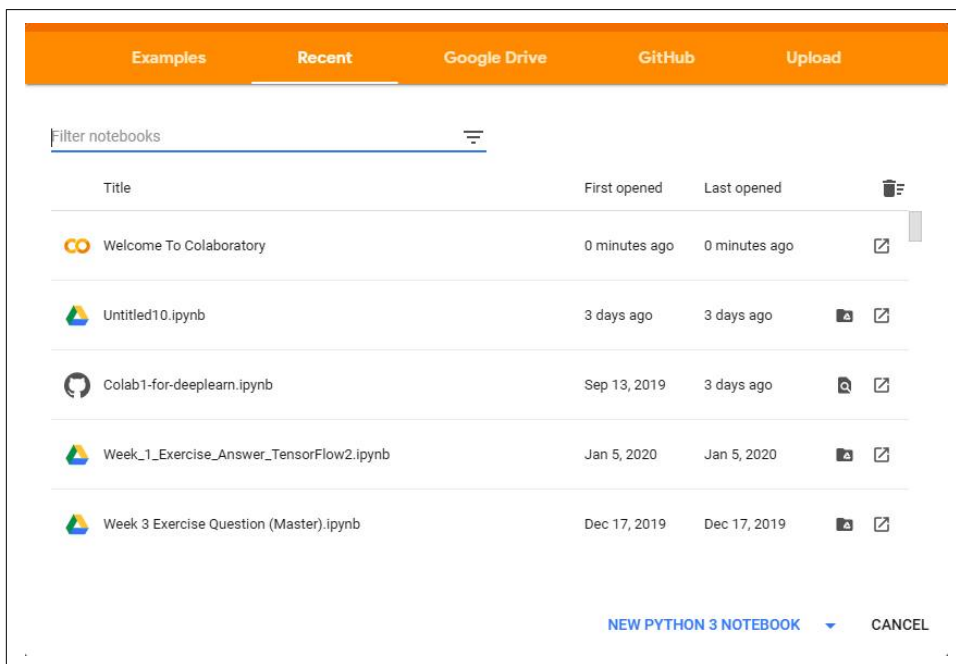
Examples Recent Google Drive GitHub Upload

Filter notebooks

| | Title | First opened | Last opened | |
|---|---|---|---|---|
| CO | Welcome To Colaboratory | 0 minutes ago | 0 minutes ago | |
| | Untitled10.ipynb | 3 days ago | 3 days ago | |
| | Colab1-for-deeplearn.ipynb | Sep 13, 2019 | 3 days ago | |
| | Week_1_Exercise_Answer_TensorFlow2.ipynb | Jan 5, 2020 | Jan 5, 2020 | |
| | Week 3 Exercise Question (Master).ipynb | Dec 17, 2019 | Dec 17, 2019 | |

NEW PYTHON 3 NOTEBOOK CANCEL